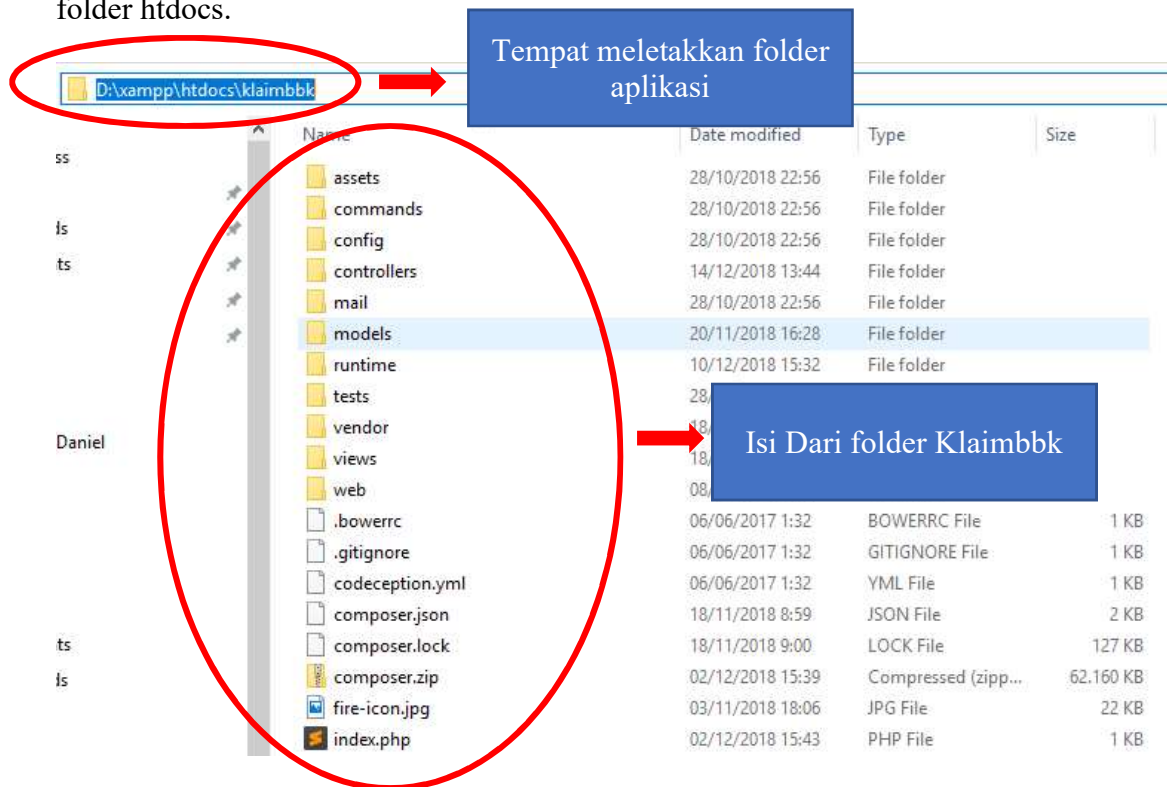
folder htdocs.

D:\xampp\htdocs\klaimbbk

Tempat meletakkan folder aplikasi

ss
ds
ts
Daniel
ts
ds

| Name | Date modified | Type | Size |
|---|---|---|---|
| assets | 28/10/2018 22:56 | File folder | |
| commands | 28/10/2018 22:56 | File folder | |
| config | 28/10/2018 22:56 | File folder | |
| controllers | 14/12/2018 13:44 | File folder | |
| mail | 28/10/2018 22:56 | File folder | |
| models | 20/11/2018 16:28 | File folder | |
| runtime | 10/12/2018 15:32 | File folder | |
| tests | 28/ | | |
| vendor | 18/ | | |
| views | 18/ | | |
| web | 08/ | | |
| .bowerrc | 06/06/2017 1:32 | BOWERRC File | 1 KB |
| .gitignore | 06/06/2017 1:32 | GITIGNORE File | 1 KB |
| codeception.yml | 06/06/2017 1:32 | YML File | 1 KB |
| composer.json | 18/11/2018 8:59 | JSON File | 2 KB |
| composer.lock | 18/11/2018 9:00 | LOCK File | 127 KB |
| composer.zip | 02/12/2018 15:39 | Compressed (zipp... | 62.160 KB |
| fire-icon.jpg | 03/11/2018 18:06 | JPG File | 22 KB |
| index.php | 02/12/2018 15:43 | PHP File | 1 KB |

Isi Dari folder Klaimbbk